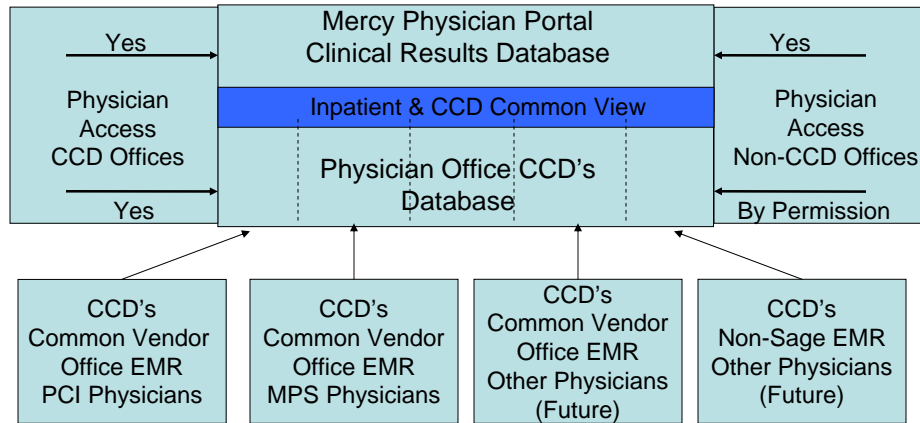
Yes

Physician Access CCD Offices

Yes

Mercy Physician Portal
Clinical Results Database

Inpatient & CCD Common View

Physician Office CCD's Database

Yes

Physician Access Non-CCD Offices

By Permission

CCD's
Common Vendor
Office EMR
PCI Physicians

CCD's
Common Vendor
Office EMR
MPS Physicians

CCD's
Common Vendor
Office EMR
Other Physicians
(Future)

CCD's
Non-Sage EMR
Other Physicians
(Future)